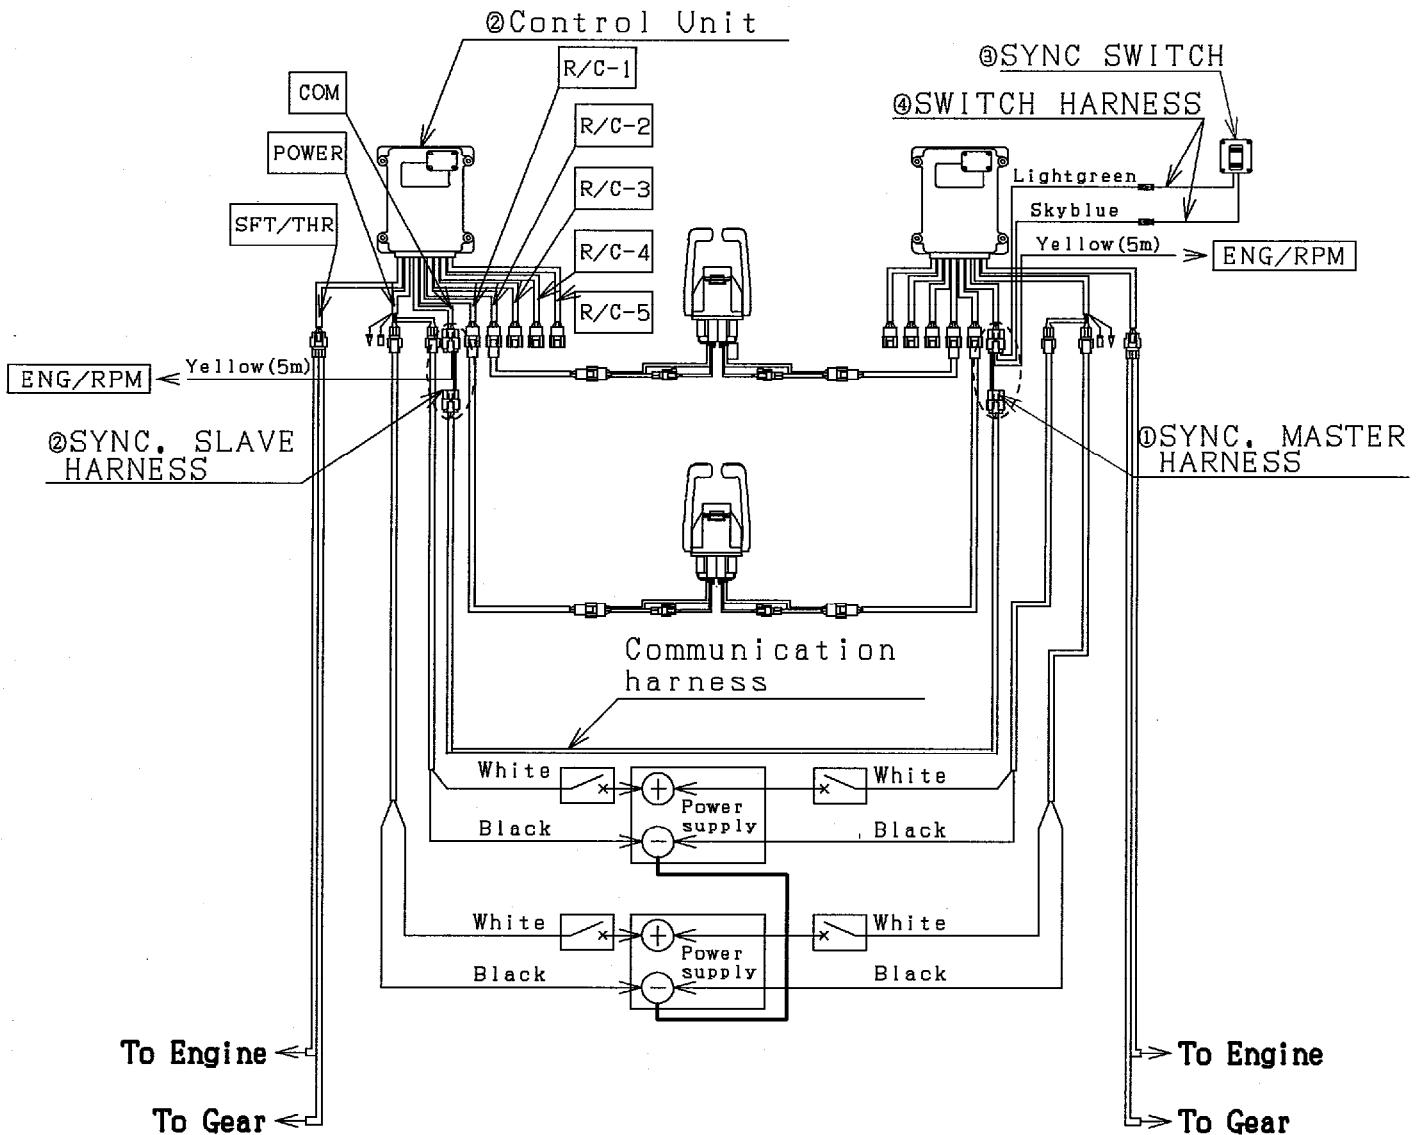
②Control Unit
COM
POWER
SFT/THR
R/C-1
R/C-2
R/C-3
R/C-4
R/C-5
③SYNC SWITCH
④SWITCH HARNESS
Lightgreen
Skyblue
Yellow(5m)
ENG/RPM
ENG/RPM
Yellow(5m)
②SYNC. SLAVE HARNESS
①SYNC. MASTER HARNESS
Communication harness
White
White
Power supply
Black
Black
White
White
Power supply
Black
Black
To Engine
To Gear
To Engine
To Gear